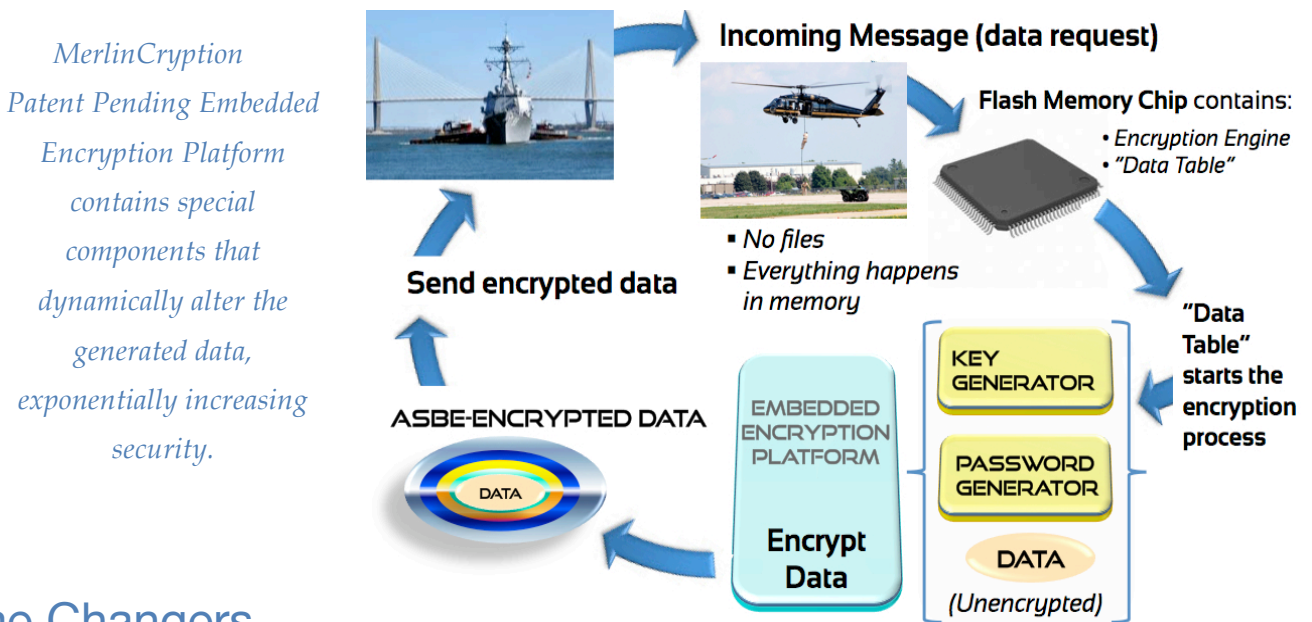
MerlinCryption Patent Pending Embedded Encryption Platform contains special components that dynamically alter the generated data, exponentially increasing security.

Incoming Message (data request)

Flash Memory Chip contains:
• Encryption Engine
• "Data Table"

▪ No files
▪ Everything happens in memory

Send encrypted data

"Data Table" starts the encryption process

KEY GENERATOR

PASSWORD GENERATOR

DATA (Unencrypted)

EMBEDDED ENCRYPTION PLATFORM

Encrypt Data

ASBE-ENCRYPTED DATA

DATA

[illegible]e Changers